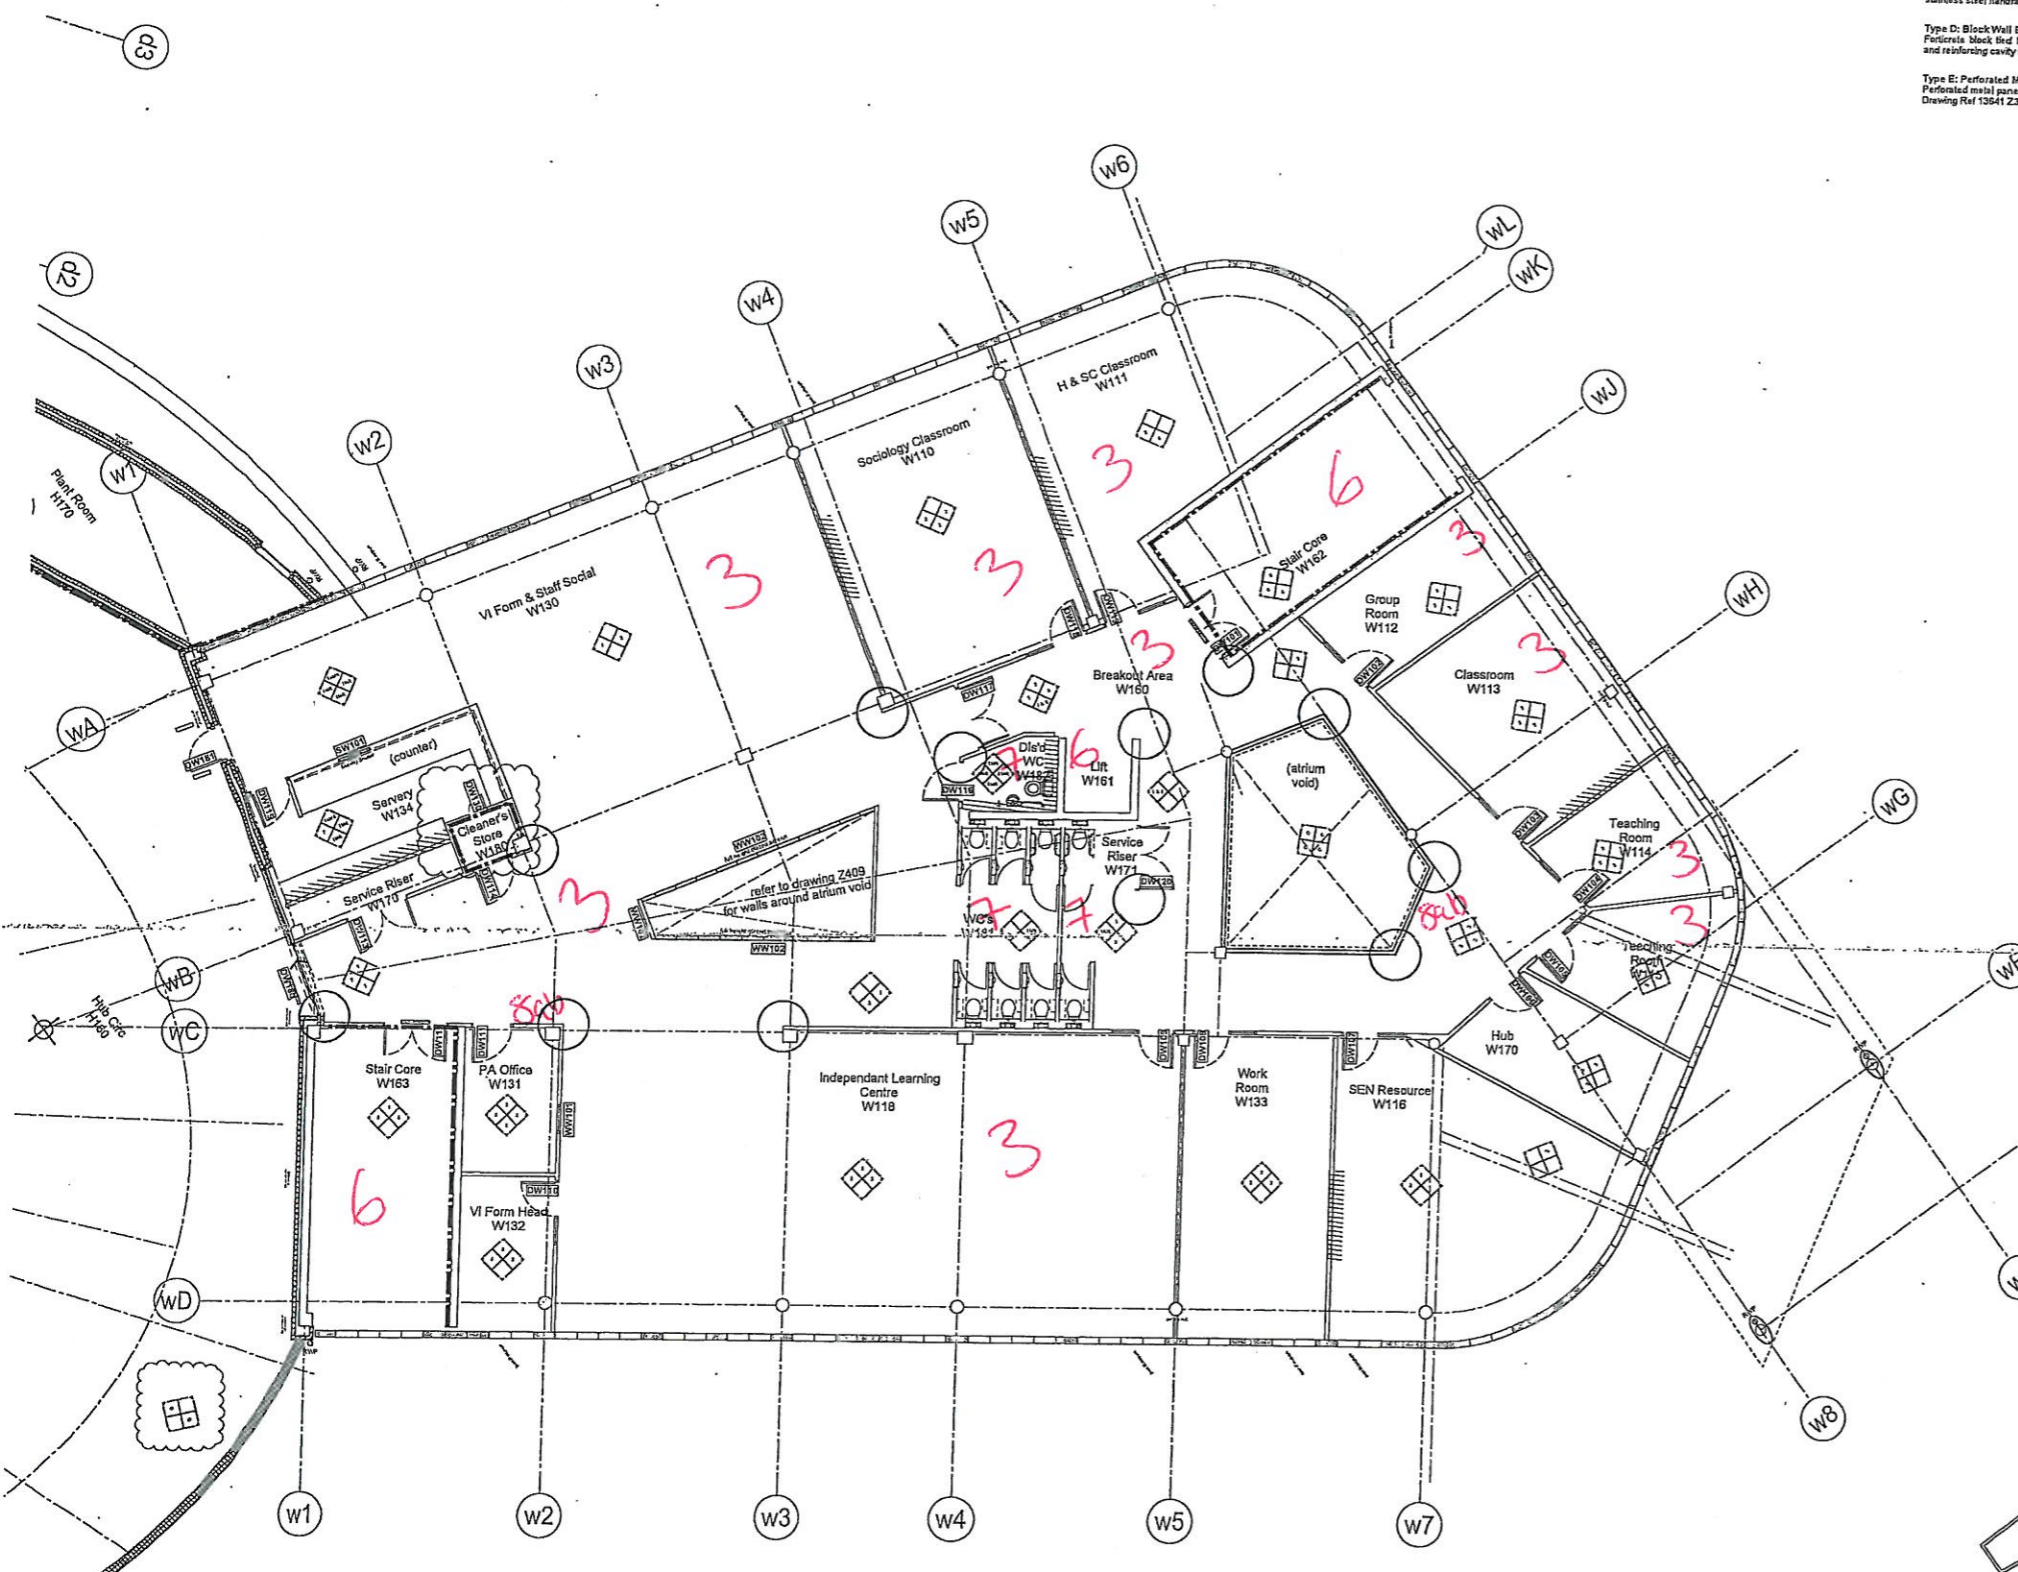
Type D: Block Wall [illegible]
Perticrete block tied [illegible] and reinforcing cavity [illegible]

Type E: Perforated M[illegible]
Perforated metal pane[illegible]
Drawing Ref 13641 Z3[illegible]

c3
c2
w6
w5
w4
w3
w2
w1
wL
wK
wJ
wH
wG
wA
wB
wC
wD
wE
w8

Plant Room H170

H & SC Classroom W111
Sociology Classroom W110
VI Form & Staff Social W130
Stair Core W162
Group Room W112
Classroom W113
Breakout Area W160
Dis'd WC W187
Lift W161
(atrium void)
Teaching Room W114
Teaching Room W115
Servery W134
(counter)
Cleaner's Store W180
Service Riser W170
refer to drawing Z409 for walls around atrium void
Service Riser W171
WC's W181
Hub Circ H160
Hub W170
Stair Core W163
PA Office W131
VI Form Head W132
Independant Learning Centre W118
Work Room W133
SEN Resource W116

SW101
DW101
DW111
DW112
DW113
DW116
DW117
DW118
DW119
DW120
DW102
DW103
DW104
DW105
DW106
DW107
DW108
DW109
DW110
DW114
DW115
WW101
WW102
WW103

3
3
3
3
6
3
3
3
7
6
3
3
7
7
3
800
800
6
3

w1
w2
w3
w4
w5
w7